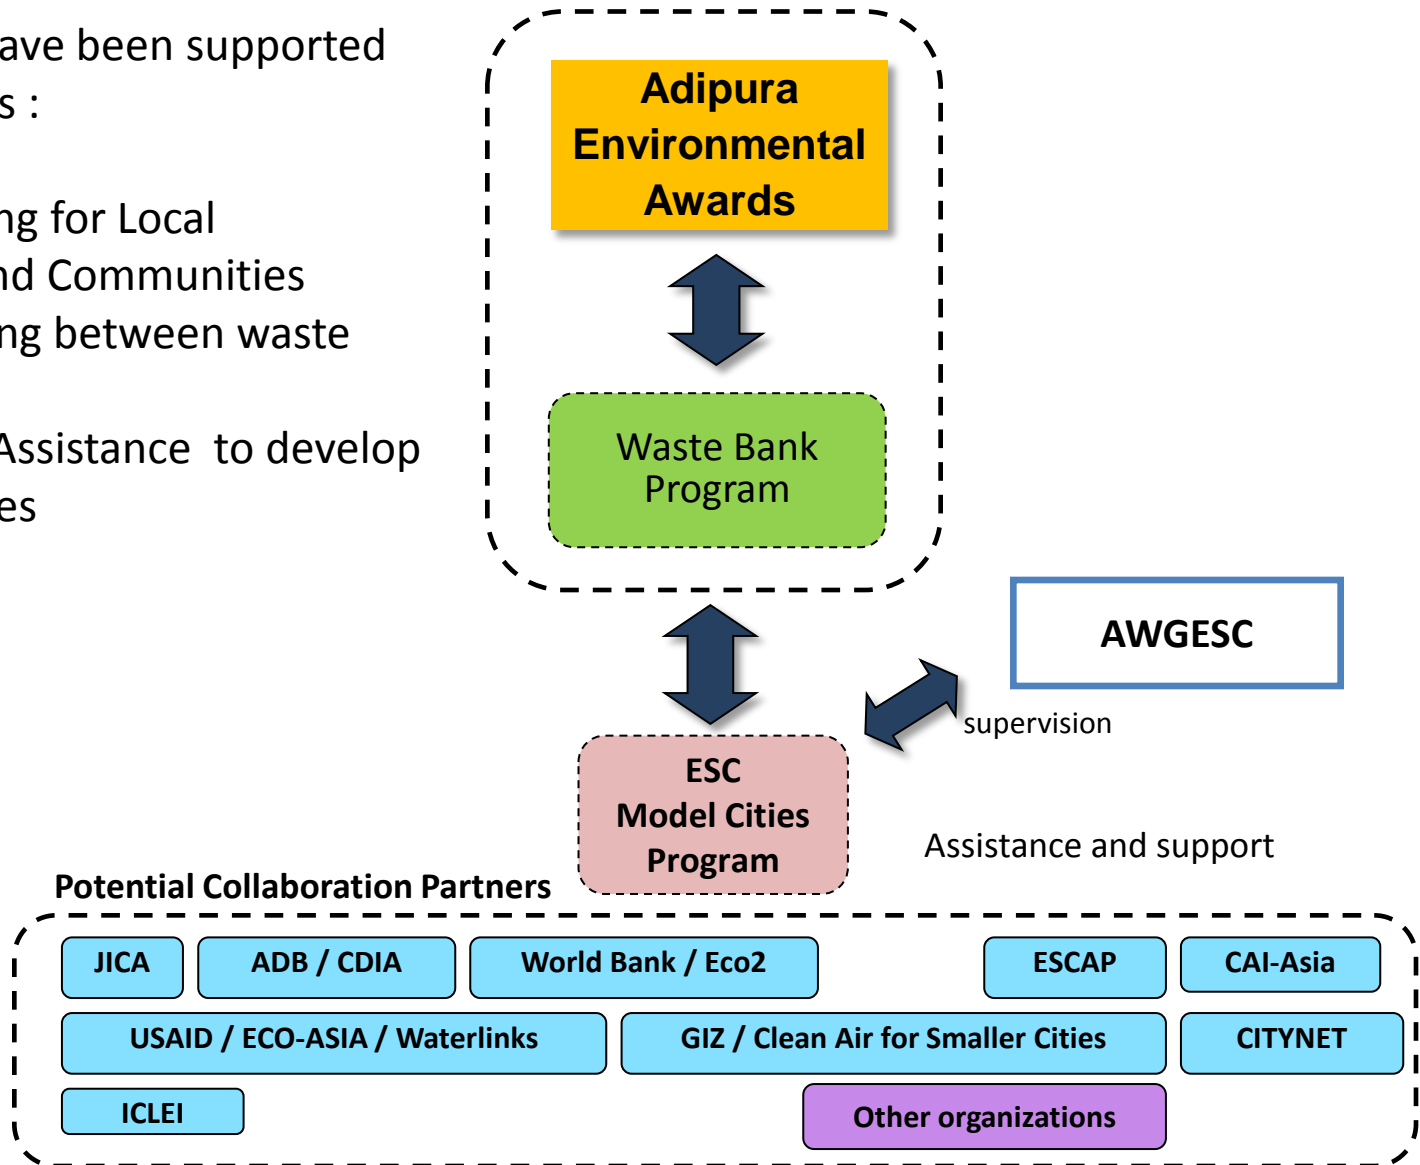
ave been supported
s :

ng for Local
nd Communities
ng between waste

Assistance to develop
es

Adipura Environmental Awards

Waste Bank Program

AWGESC

supervision

ESC Model Cities Program

Assistance and support

Potential Collaboration Partners

JICA
ADB / CDIA
World Bank / Eco2
ESCAP
CAI-Asia
USAID / ECO-ASIA / Waterlinks
GIZ / Clean Air for Smaller Cities
CITYNET
ICLEI
Other organizations